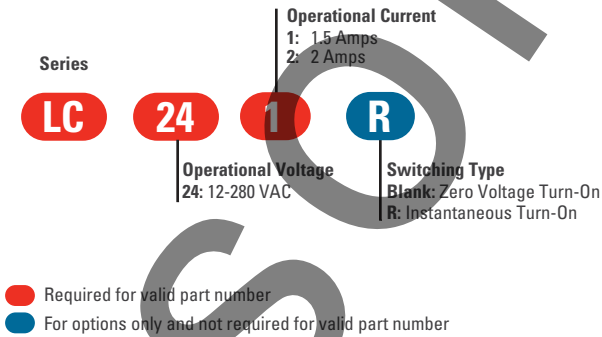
Operational Current
1: 1.5 Amps
2: 2 Amps

Series

LC 24 1 R

Operational Voltage
24: 12-280 VAC

Switching Type
Blank: Zero Voltage Turn-On
R: Instantaneous Turn-On

Required for valid part number
For options only and not required for valid part number